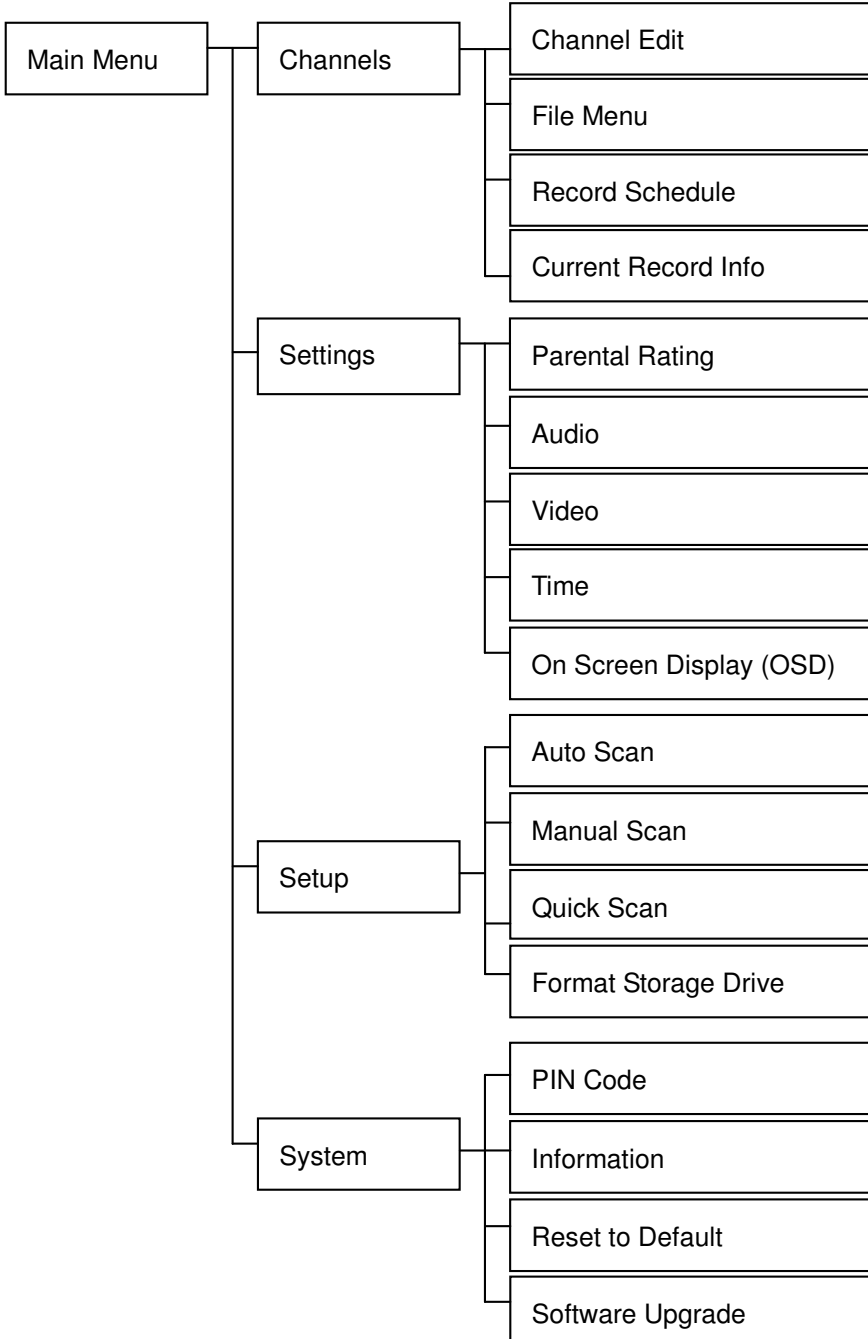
Main Menu

Channels

Channel Edit

File Menu

Record Schedule

Current Record Info

Settings

Parental Rating

Audio

Video

Time

On Screen Display (OSD)

Setup

Auto Scan

Manual Scan

Quick Scan

Format Storage Drive

System

PIN Code

Information

Reset to Default

Software Upgrade